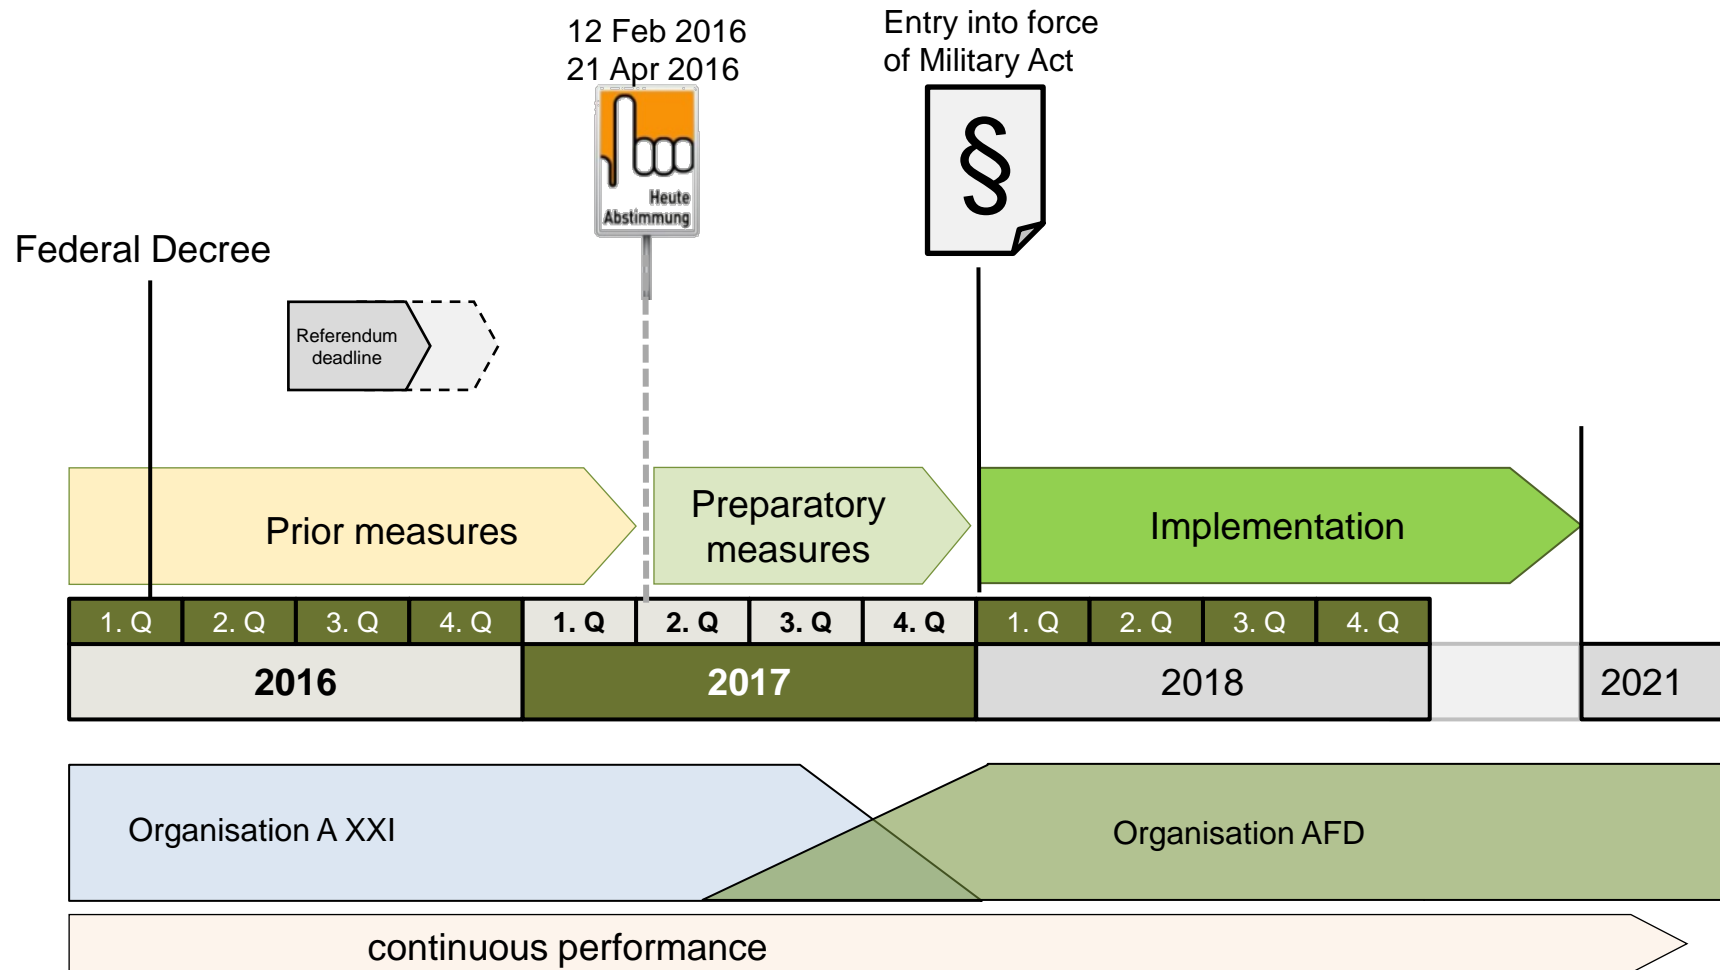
12 Feb 2016
21 Apr 2016

Heute
Abstimmung

Entry into force
of Military Act

§

Federal Decree

Referendum deadline

Prior measures

Preparatory measures

Implementation

| 1. Q | 2. Q | 3. Q | 4. Q | 1. Q | 2. Q | 3. Q | 4. Q | 1. Q | 2. Q | 3. Q | 4. Q |
|---|---|---|---|---|---|---|---|---|---|---|---|

2016

2017

2018

2021

Organisation A XXI

Organisation AFD

continuous performance